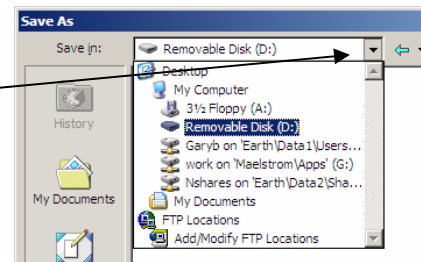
Save As

Save in: Removable Disk (D:)

History

My Documents

Desktop
My Computer
3½ Floppy (A:)
Removable Disk (D:)
Garyb on 'Earth\Data1\Users...
work on 'Maelstrom\Apps' (G:)
Nshares on 'Earth\Data2\Sha...
My Documents
FTP Locations
Add/Modify FTP Locations